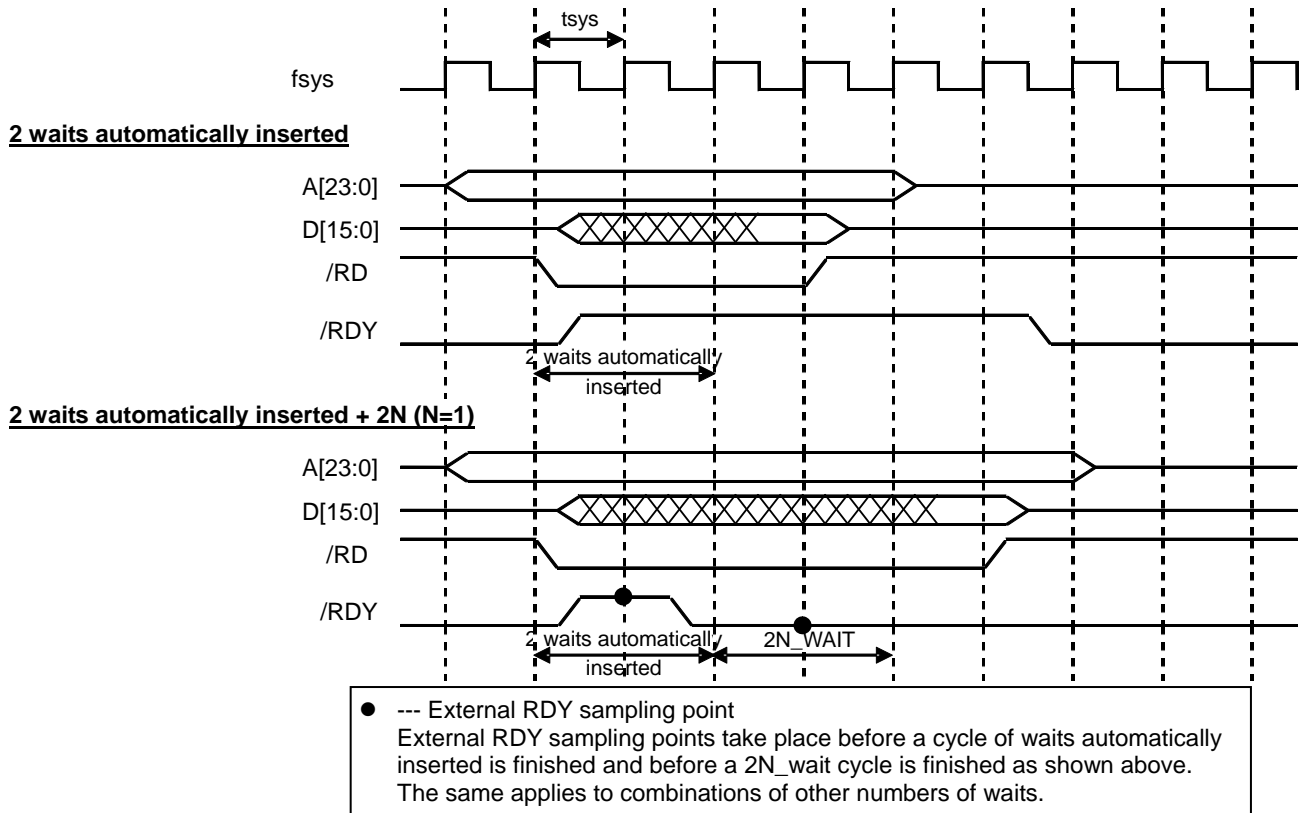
tsys

fsys

2 waits automatically inserted

A[23:0]

D[15:0]

/RD

/RDY

2 waits automatically inserted

2 waits automatically inserted + 2N (N=1)

A[23:0]

D[15:0]

/RD

/RDY

2 waits automatically inserted

2N_WAIT

● --- External RDY sampling point
External RDY sampling points take place before a cycle of waits automatically inserted is finished and before a 2N_wait cycle is finished as shown above. The same applies to combinations of other numbers of waits.